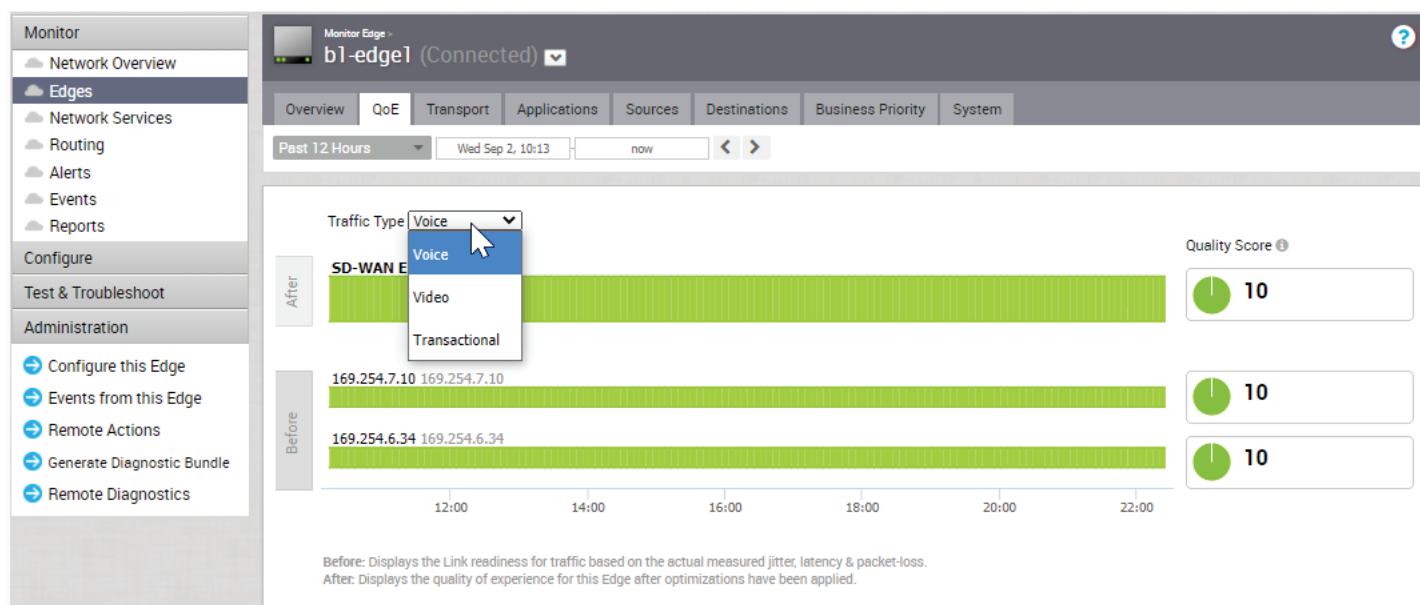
Monitor
Network Overview
Edges
Network Services
Routing
Alerts
Events
Reports
Configure
Test & Troubleshoot
Administration
Configure this Edge
Events from this Edge
Remote Actions
Generate Diagnostic Bundle
Remote Diagnostics

Monitor Edge >
b1-edge1 (Connected)

Overview | QoE | Transport | Applications | Sources | Destinations | Business Priority | System

Past 12 Hours | Wed Sep 2, 10:13 | now

Traffic Type Voice
Voice
Video
Transactional

Quality Score

After
SD-WAN E
10

Before
169.254.7.10 169.254.7.10
10
169.254.6.34 169.254.6.34
10

12:00 14:00 16:00 18:00 20:00 22:00

Before: Displays the Link readiness for traffic based on the actual measured jitter, latency & packet-loss.
After: Displays the quality of experience for this Edge after optimizations have been applied.